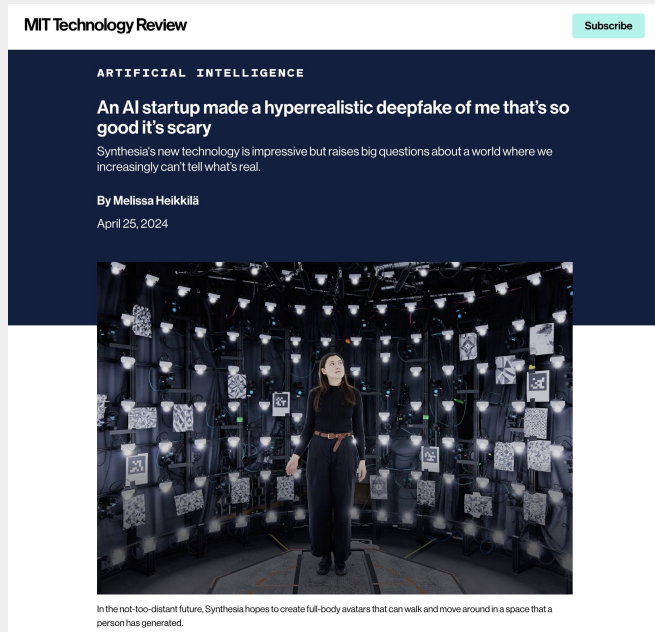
MIT Technology Review

Subscribe

ARTIFICIAL INTELLIGENCE

An AI startup made a hyperrealistic deepfake of me that's so good it's scary

Synthesia's new technology is impressive but raises big questions about a world where we increasingly can't tell what's real.

By Melissa Heikkilä

April 25, 2024

In the not-too-distant future, Synthesia hopes to create full-body avatars that can walk and move around in a space that a person has generated.